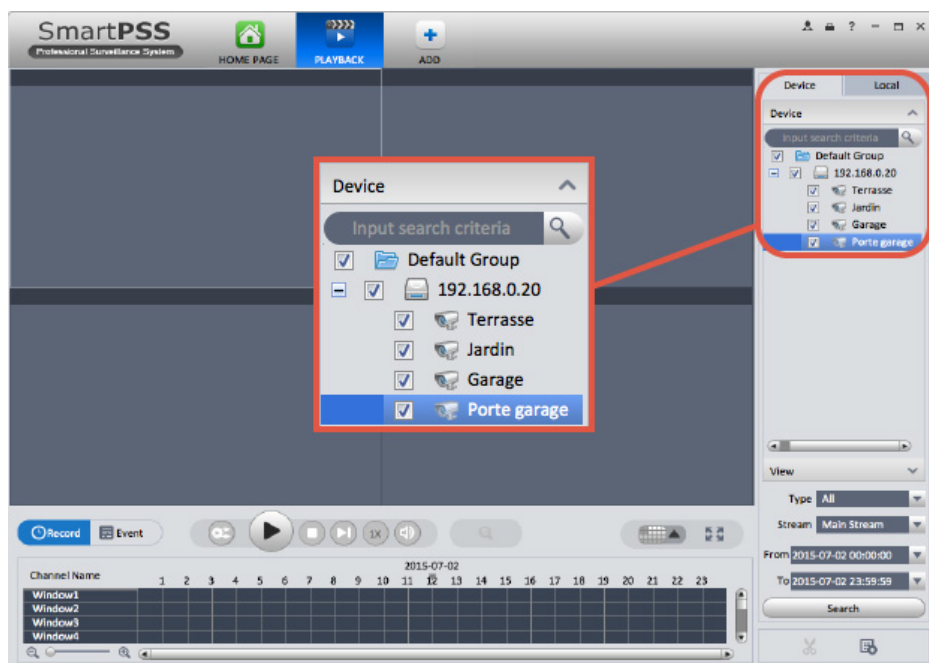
SmartPSS
Professional Surveillance System

HOME PAGE
PLAYBACK
ADD

Device
Input search criteria
Default Group
192.168.0.20
Terrasse
Jardin
Garage
Porte garage

Device
Local

Device
Input search criteria
Default Group
192.168.0.20
Terrasse
Jardin
Garage
Porte garage

View
Type All
Stream Main Stream
From 2015-07-02 00:00:00
To 2015-07-02 23:59:59
Search

Record
Event

1X

Channel Name
2015-07-02
1 2 3 4 5 6 7 8 9 10 11 12 13 14 15 16 17 18 19 20 21 22 23
Window1
Window2
Window3
Window4